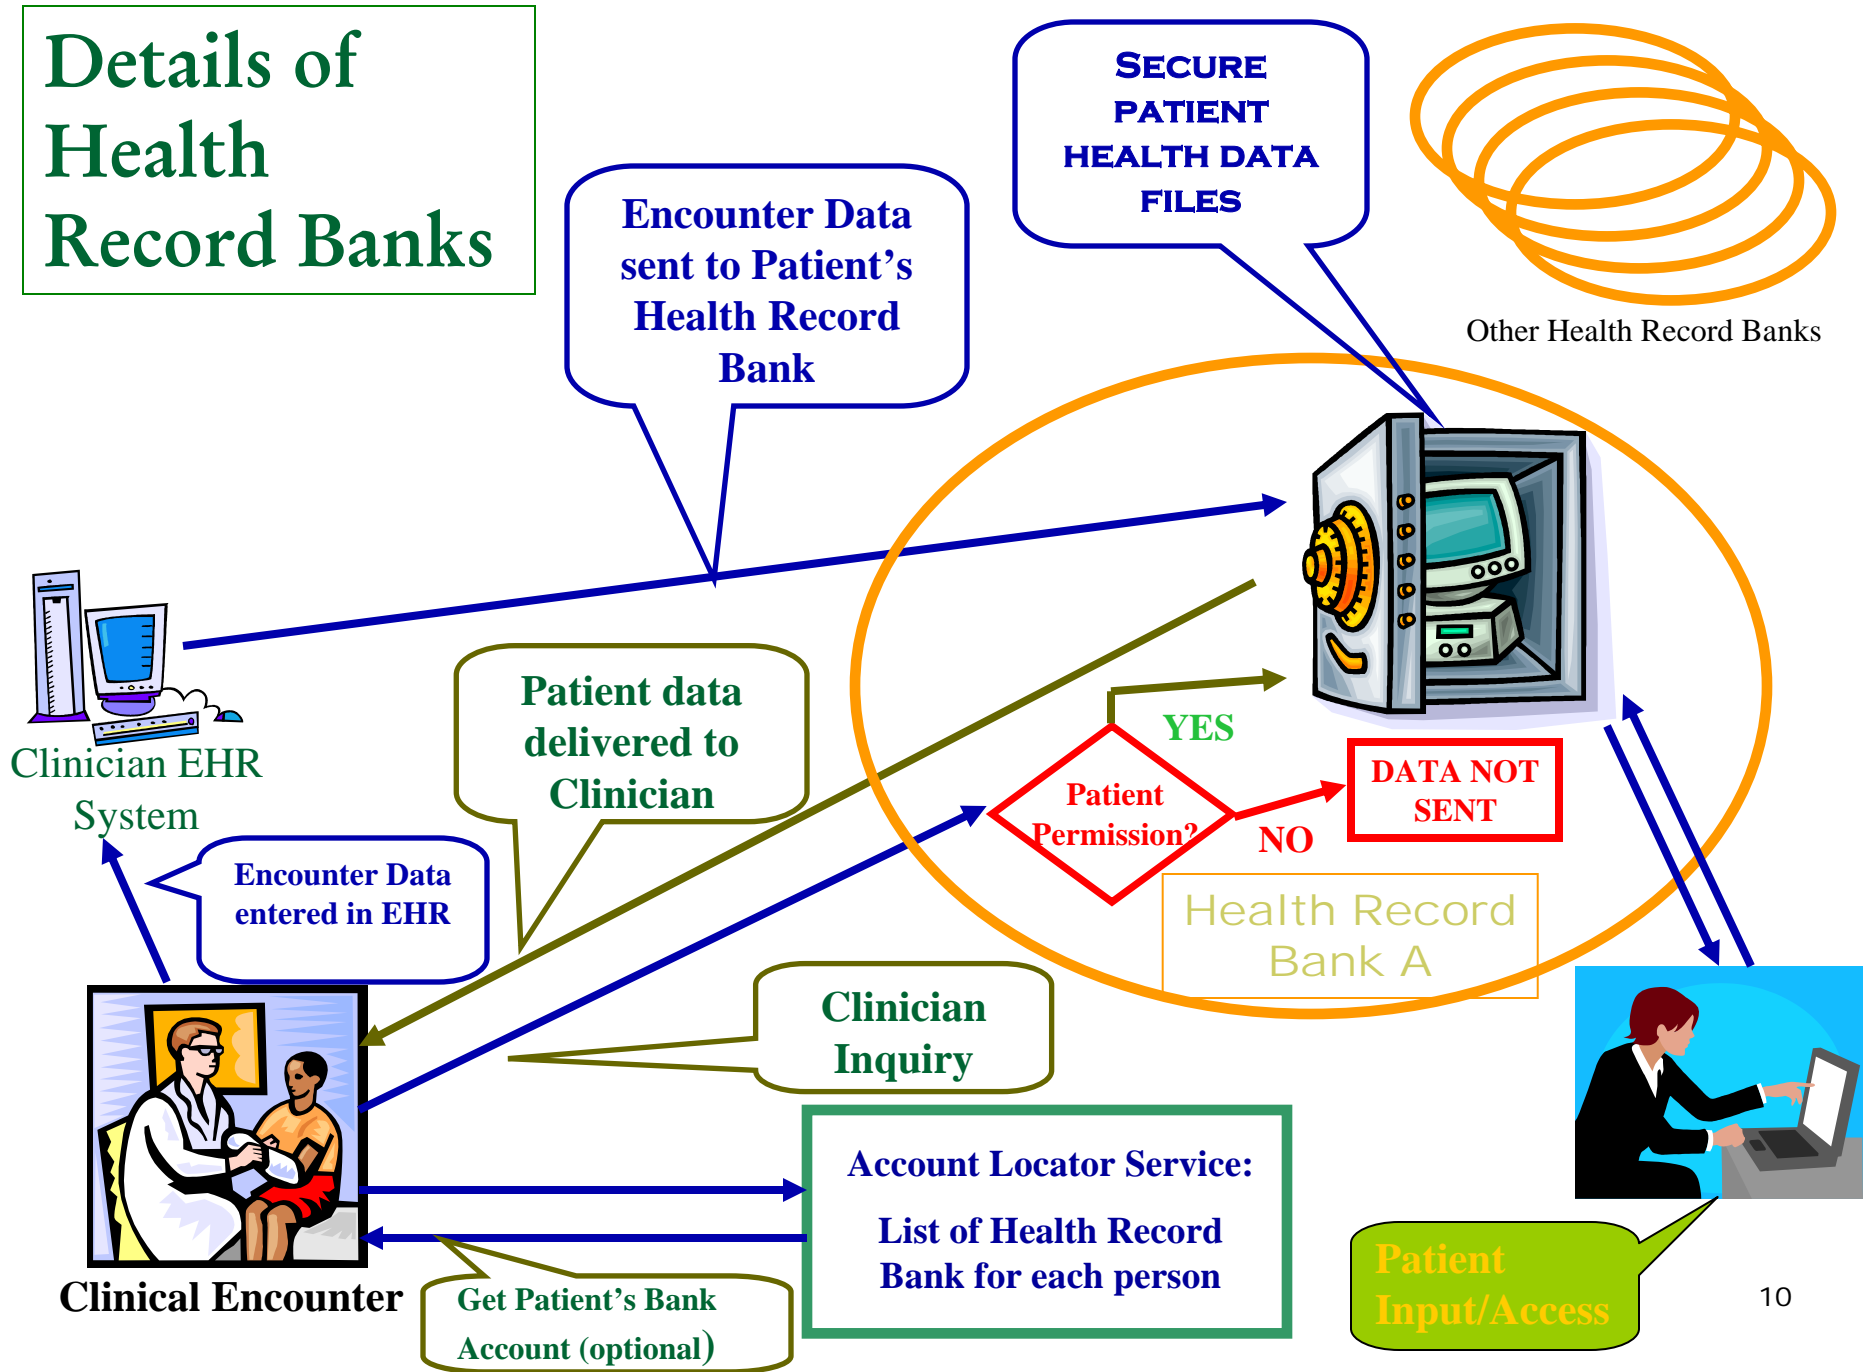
Details of Health Record Banks

Encounter Data sent to Patient's Health Record Bank

SECURE PATIENT HEALTH DATA FILES

Other Health Record Banks

Clinician EHR System

Patient data delivered to Clinician

Encounter Data entered in EHR

YES

Patient Permission?

NO

DATA NOT SENT

Health Record Bank A

Clinician Inquiry

Account Locator Service:

List of Health Record Bank for each person

Clinical Encounter

Get Patient's Bank Account (optional)

Patient Input/Access

10